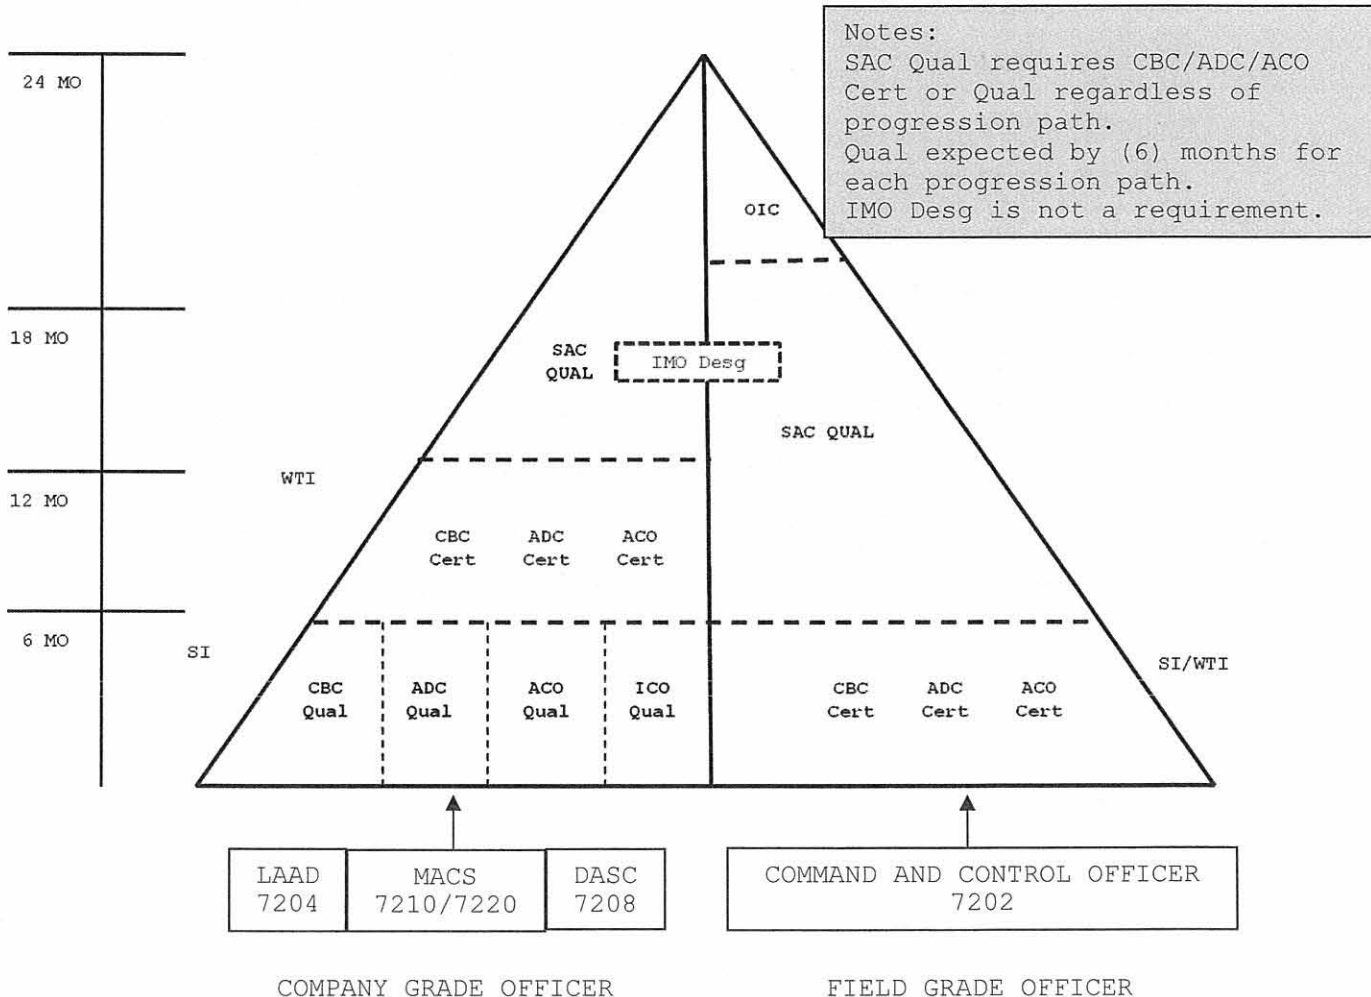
Notes:
SAC Qual requires CBC/ADC/ACO Cert or Qual regardless of progression path.
Qual expected by (6) months for each progression path.
IMO Desg is not a requirement.

24 MO

18 MO

12 MO

6 MO

OIC

SAC QUAL

IMO Desg

SAC QUAL

WTI

CBC Cert

ADC Cert

ACO Cert

SI

CBC Qual

ADC Qual

ACO Qual

ICO Qual

SI/WTI

CBC Cert

ADC Cert

ACO Cert

LAAD 7204

MACS 7210/7220

DASC 7208

COMMAND AND CONTROL OFFICER 7202

COMPANY GRADE OFFICER

FIELD GRADE OFFICER